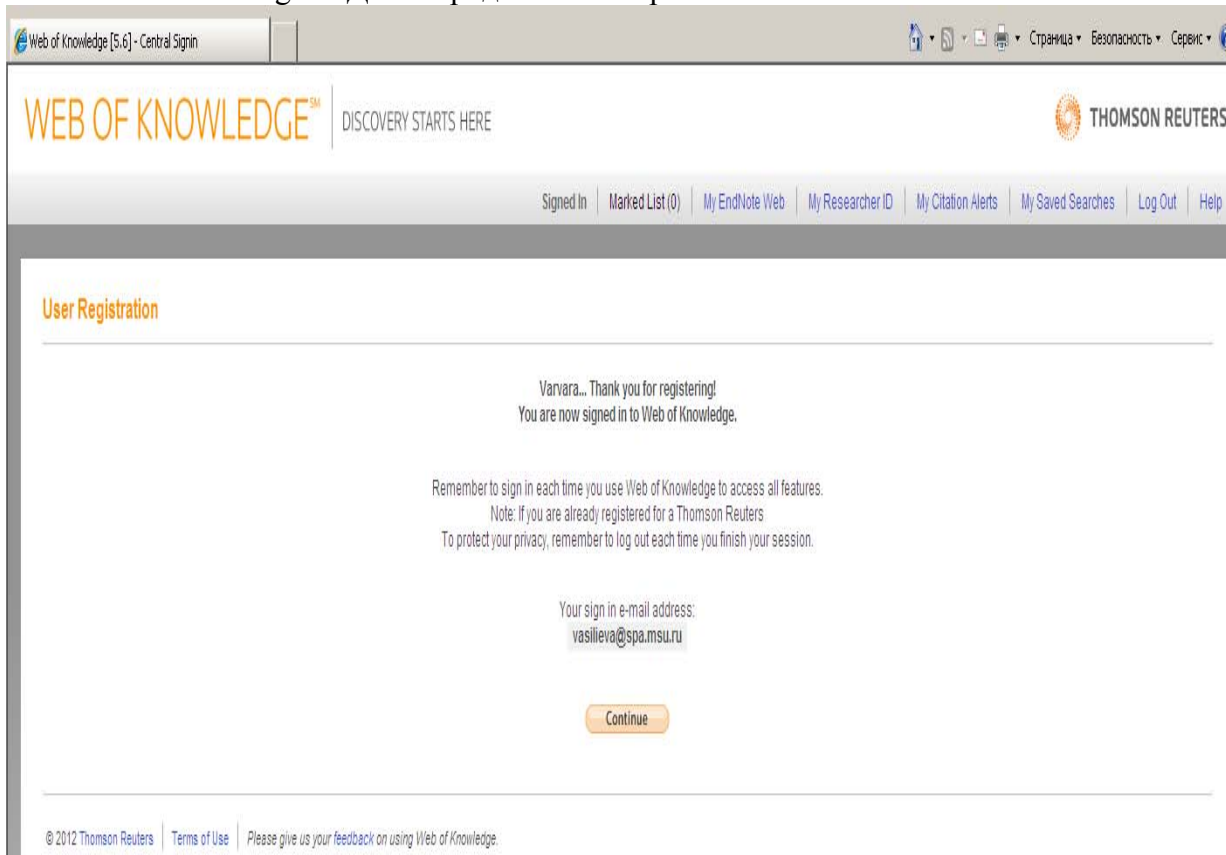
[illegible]

Web of Knowledge [5.6] - Central Signin

Страница ▾ Безопасность ▾ Сервис ▾

WEB OF KNOWLEDGE℠ DISCOVERY STARTS HERE

THOMSON REUTERS

Signed In | Marked List (0) | My EndNote Web | My Researcher ID | My Citation Alerts | My Saved Searches | Log Out | Help

User Registration

Varvara... Thank you for registering!
You are now signed in to Web of Knowledge.

Remember to sign in each time you use Web of Knowledge to access all features.
Note: If you are already registered for a Thomson Reuters
To protect your privacy, remember to log out each time you finish your session.

Your sign in e-mail address:
vasilieva@spa.msu.ru

Continue

© 2012 Thomson Reuters | Terms of Use | Please give us your feedback on using Web of Knowledge.